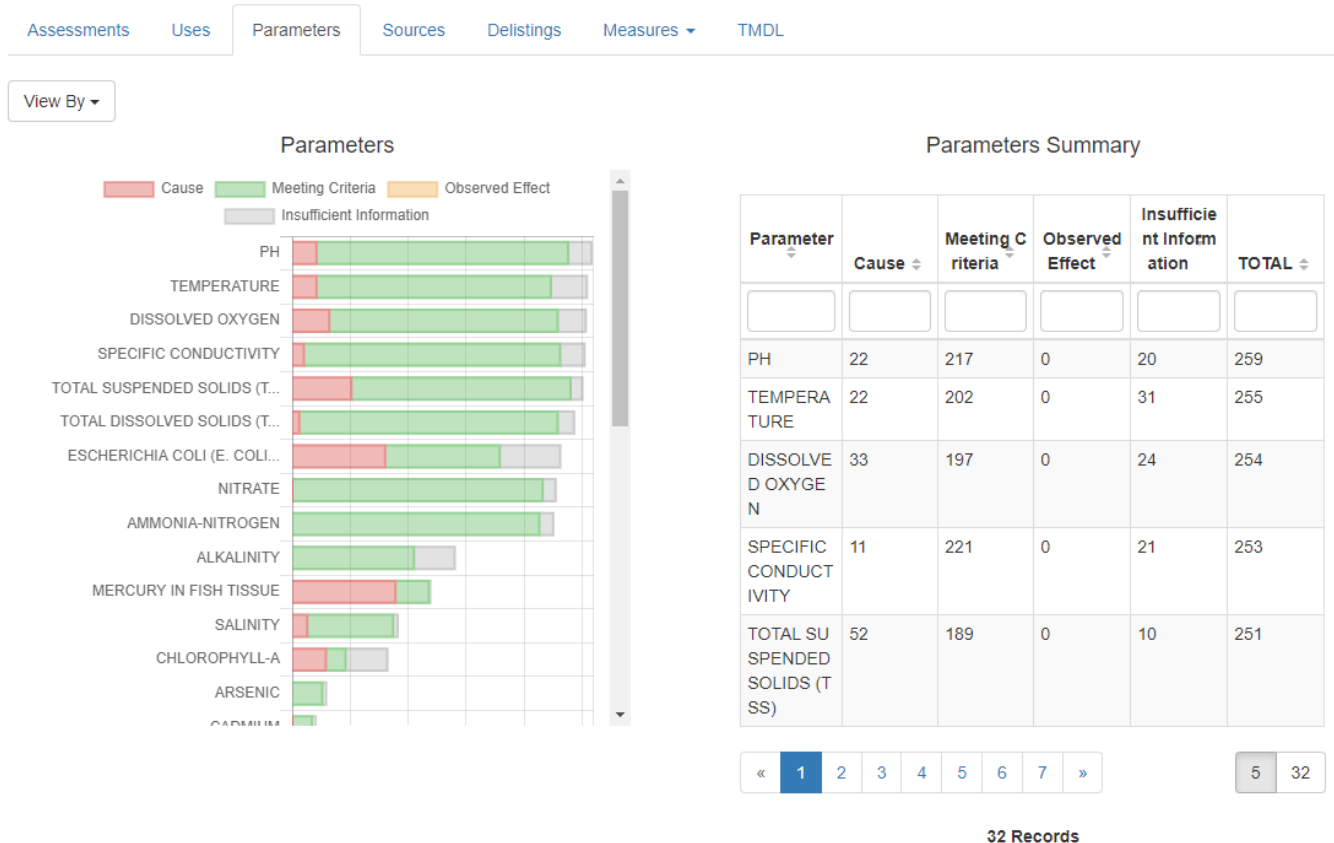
Assessments Uses Parameters Sources Delistings Measures TMDL

View By

Parameters

Cause Meeting Criteria Observed Effect Insufficient Information

PH
TEMPERATURE
DISSOLVED OXYGEN
SPECIFIC CONDUCTIVITY
TOTAL SUSPENDED SOLIDS (T...
TOTAL DISSOLVED SOLIDS (T...
ESCHERICHIA COLI (E. COLI...
NITRATE
AMMONIA-NITROGEN
ALKALINITY
MERCURY IN FISH TISSUE
SALINITY
CHLOROPHYLL-A
ARSENIC
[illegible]

Parameters Summary

| Parameter | Cause | Meeting Criteria | Observed Effect | Insufficient Information | TOTAL |
|---|---|---|---|---|---|
| | | | | | |
| PH | 22 | 217 | 0 | 20 | 259 |
| TEMPERATURE | 22 | 202 | 0 | 31 | 255 |
| DISSOLVED OXYGEN | 33 | 197 | 0 | 24 | 254 |
| SPECIFIC CONDUCTIVITY | 11 | 221 | 0 | 21 | 253 |
| TOTAL SUSPENDED SOLIDS (TSS) | 52 | 189 | 0 | 10 | 251 |

« 1 2 3 4 5 6 7 »

5 32

32 Records